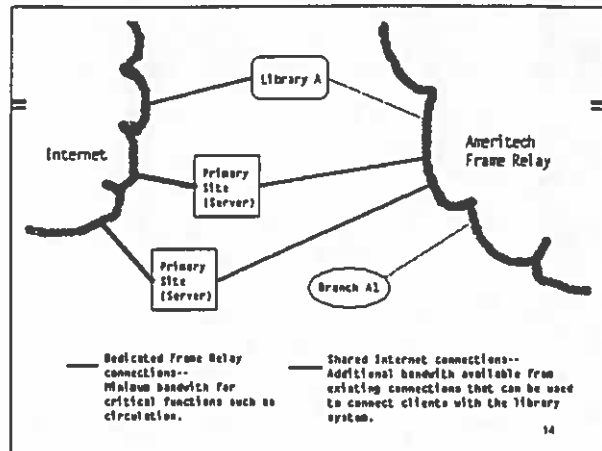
Library A

Internet

Ameritech Frame Relay

Primary Site (Server)

Primary Site (Server)

Branch A1

Dedicated Frame Relay connections-- Minimum bandwidth for critical functions such as circulation.

Shared Internet connections-- Additional bandwith available from existing connections that can be used to connect clients with the library system.

14